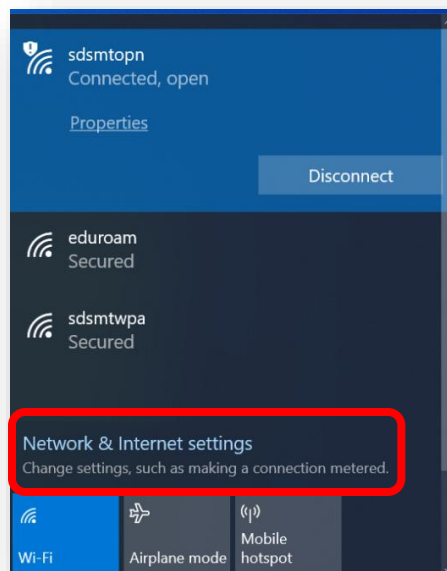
sdsmtopn
Connected, open

Properties

Disconnect

eduroam
Secured

sdsmtwpa
Secured

Network & Internet settings
Change settings, such as making a connection metered.

Wi-Fi

Airplane mode

Mobile hotspot